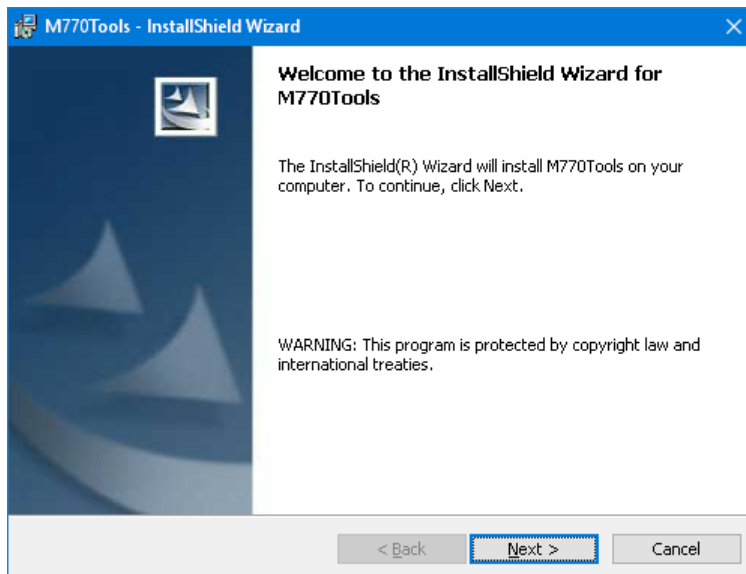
M770Tools - InstallShield Wizard

Welcome to the InstallShield Wizard for M770Tools

The InstallShield(R) Wizard will install M770Tools on your computer. To continue, click Next.

WARNING: This program is protected by copyright law and international treaties.

< Back

Next >

Cancel